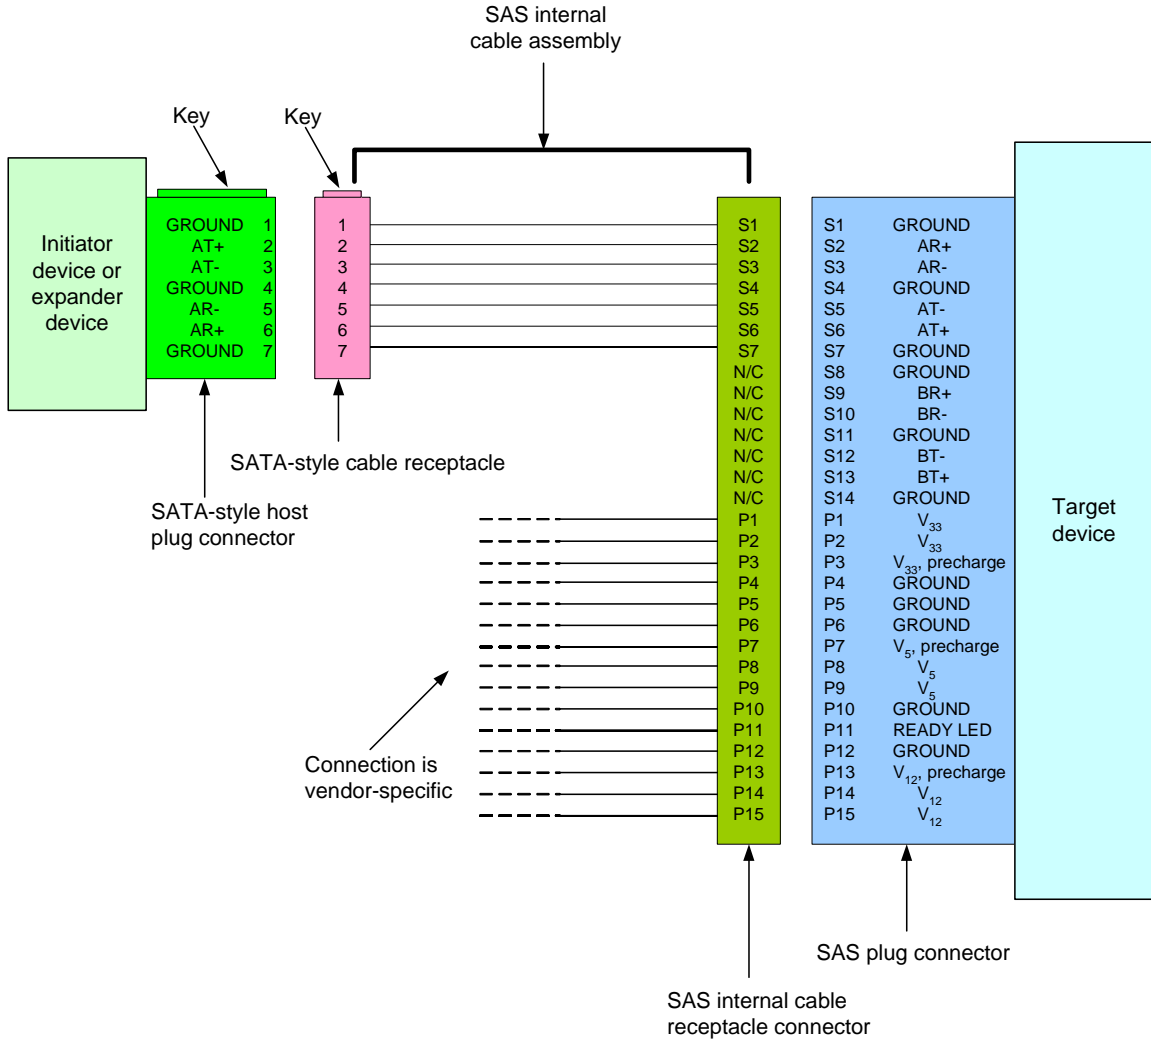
SAS internal cable assembly

Key

Key

Initiator device or expander device

| | |
|---|---|
| GROUND | 1 |
| AT+ | 2 |
| AT- | 3 |
| GROUND | 4 |
| AR- | 5 |
| AR+ | 6 |
| GROUND | 7 |

1
2
3
4
5
6
7

S1
S2
S3
S4
S5
S6
S7
N/C
N/C
N/C
N/C
N/C
N/C
N/C
P1
P2
P3
P4
P5
P6
P7
P8
P9
P10
P11
P12
P13
P14
P15

| | |
|---|---|
| S1 | GROUND |
| S2 | AR+ |
| S3 | AR- |
| S4 | GROUND |
| S5 | AT- |
| S6 | AT+ |
| S7 | GROUND |
| S8 | GROUND |
| S9 | BR+ |
| S10 | BR- |
| S11 | GROUND |
| S12 | BT- |
| S13 | BT+ |
| S14 | GROUND |
| P1 | $V_{33}$ |
| P2 | $V_{33}$ |
| P3 | $V_{33}$, precharge |
| P4 | GROUND |
| P5 | GROUND |
| P6 | GROUND |
| P7 | $V_5$, precharge |
| P8 | $V_5$ |
| P9 | $V_5$ |
| P10 | GROUND |
| P11 | READY LED |
| P12 | GROUND |
| P13 | $V_{12}$, precharge |
| P14 | $V_{12}$ |
| P15 | $V_{12}$ |

Target device

SATA-style cable receptacle

SATA-style host plug connector

Connection is vendor-specific

SAS plug connector

SAS internal cable receptacle connector